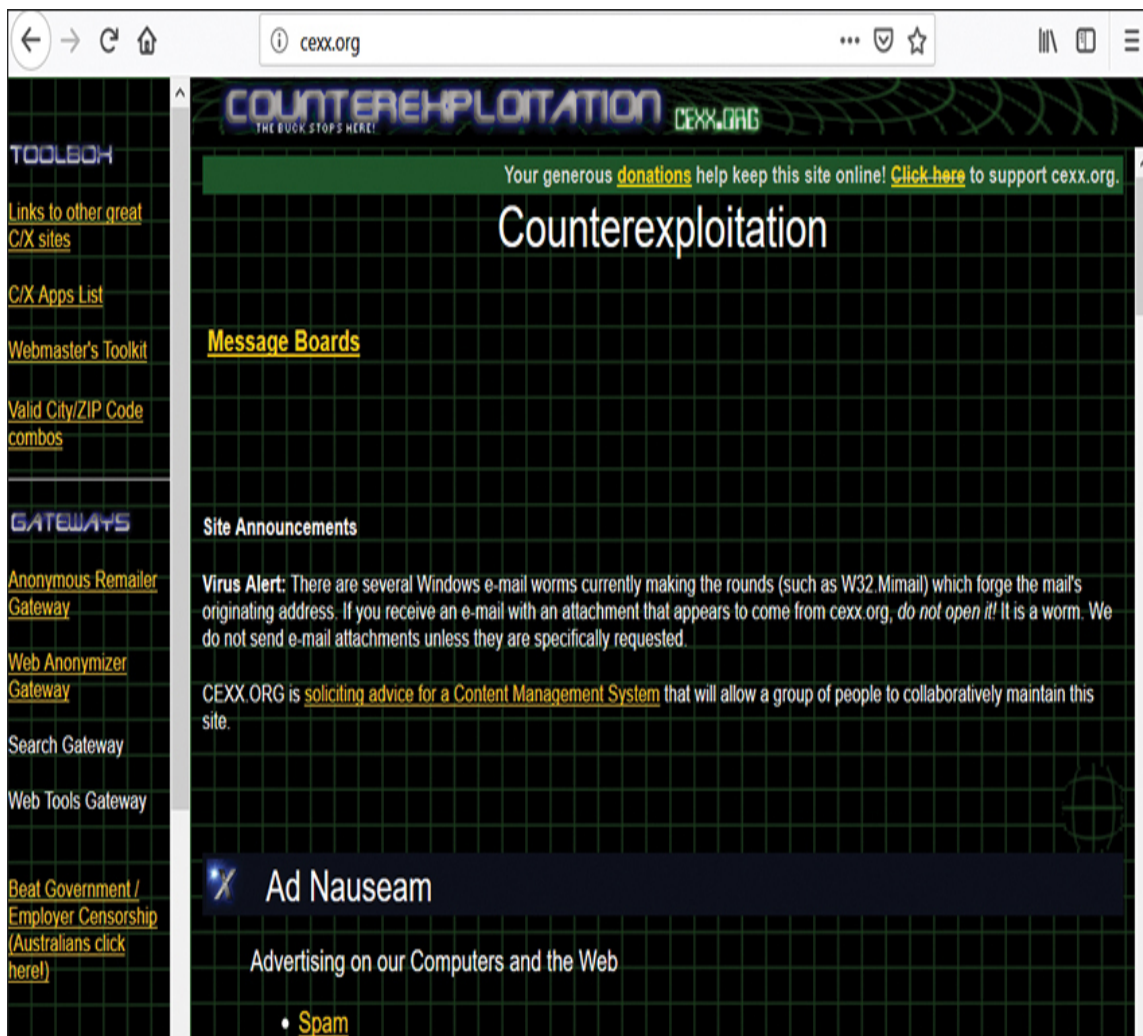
cexx.org

COUNTEREXPLOITATION THE BUCK STOPS HERE! CEXX.ORG

TOOLBOX

Links to other great C/X sites

C/X Apps List

Webmaster's Toolkit

Valid City/ZIP Code combos

GATEWAYS

Anonymous Remailer Gateway

Web Anonymizer Gateway

Search Gateway

Web Tools Gateway

Beat Government / Employer Censorship (Australians click here!)

Your generous donations help keep this site online! Click here to support cexx.org.

Counterexploitation

Message Boards

Site Announcements

Virus Alert: There are several Windows e-mail worms currently making the rounds (such as W32.Mimail) which forge the mail's originating address. If you receive an e-mail with an attachment that appears to come from cexx.org, do not open it! It is a worm. We do not send e-mail attachments unless they are specifically requested.

CEXX.ORG is soliciting advice for a Content Management System that will allow a group of people to collaboratively maintain this site.

Ad Nauseam

Advertising on our Computers and the Web

• Spam